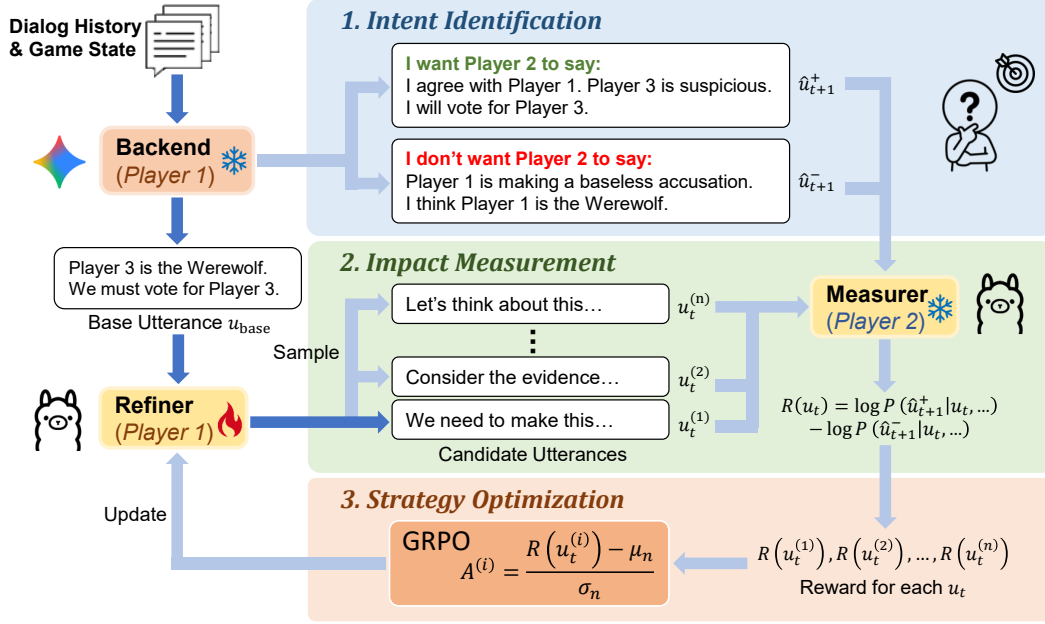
Dialog History & Game State

1. Intent Identification

I want Player 2 to say:
I agree with Player 1. Player 3 is suspicious. I will vote for Player 3.

$\hat{u}_{t+1}^{+}$

I don't want Player 2 to say:
Player 1 is making a baseless accusation. I think Player 1 is the Werewolf.

$\hat{u}_{t+1}^{-}$

Backend (Player 1)

Player 3 is the Werewolf. We must vote for Player 3.

Base Utterance $u_{\text{base}}$

2. Impact Measurement

Sample

Let's think about this… $u_t^{(n)}$

⋮

Consider the evidence… $u_t^{(2)}$

We need to make this… $u_t^{(1)}$

Candidate Utterances

Measurer (Player 2)

$R(u_t) = \log P(\hat{u}_{t+1}^{+}|u_t, \ldots) - \log P(\hat{u}_{t+1}^{-}|u_t, \ldots)$

Refiner (Player 1)

3. Strategy Optimization

Update

GRPO $A^{(i)} = \frac{R\left(u_t^{(i)}\right) - \mu_n}{\sigma_n}$

$R\left(u_t^{(1)}\right), R\left(u_t^{(2)}\right), \ldots, R\left(u_t^{(n)}\right)$

Reward for each $u_t$